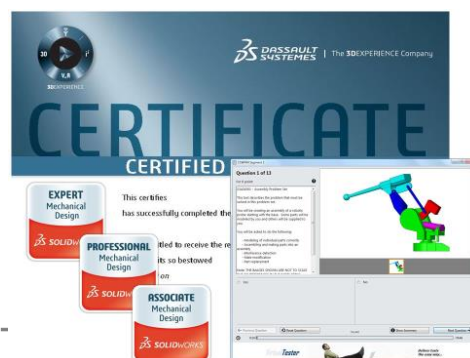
3DEXPERIENCE

DASSAULT SYSTEMES | The 3DEXPERIENCE Company

CERTIFICATE

CERTIFIED

EXPERT
Mechanical
Design
SOLIDWORKS

This certifies
has successfully completed the

PROFESSIONAL
Mechanical
Design
SOLIDWORKS

itled to receive the re
its so bestowed
on

ASSOCIATE
Mechanical
Design
SOLIDWORKS

Question 1 of 13

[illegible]

VirtualTester